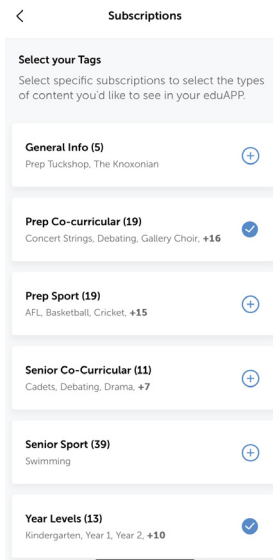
Subscriptions

Select your Tags

Select specific subscriptions to select the types of content you'd like to see in your eduAPP.

General Info (5)
Prep Tuckshop, The Knoxonian

Prep Co-curricular (19)
Concert Strings, Debating, Gallery Choir, +16

Prep Sport (19)
AFL, Basketball, Cricket, +15

Senior Co-Curricular (11)
Cadets, Debating, Drama, +7

Senior Sport (39)
Swimming

Year Levels (13)
Kindergarten, Year 1, Year 2, +10